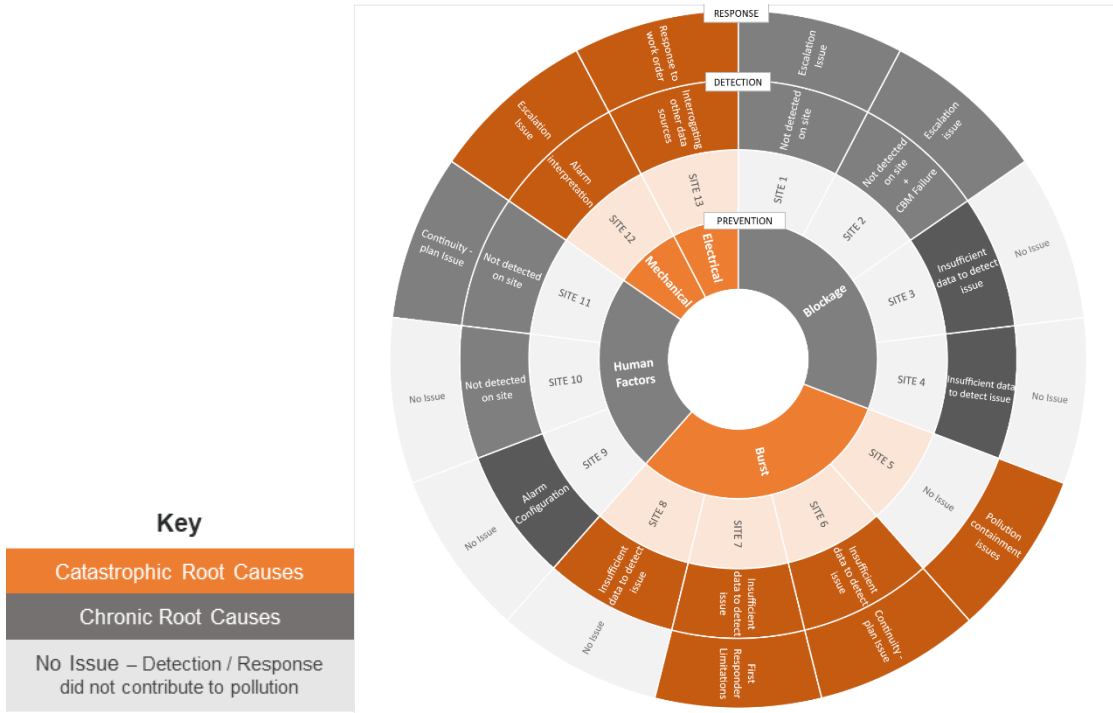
RESPONSE
DETECTION
PREVENTION

Response to work order
Escalation Issue
Escalation Issue
Escalation Issue
Interrogating other data sources
Not detected on site
Alarm interpretation
Not detected on site + CBM Failure
SITE 13
SITE 1
SITE 12
SITE 2
Electrical
Mechanical
Blockage
Continuity - plan Issue
Not detected on site
SITE 11
Insufficient data to detect issue
No Issue
SITE 3
Human Factors
No Issue
Not detected on site
SITE 10
SITE 4
Insufficient data to detect issue
No Issue
SITE 9
Burst
SITE 5
Alarm Configuration
No Issue
SITE 8
SITE 7
SITE 6
Pollution containment issues
No Issue
Insufficient data to detect issue
Insufficient data to detect issue
Insufficient data to detect issue
No Issue
Continuity - plan Issue
First Responder Limitations

Key
Catastrophic Root Causes
Chronic Root Causes
No Issue – Detection / Response did not contribute to pollution